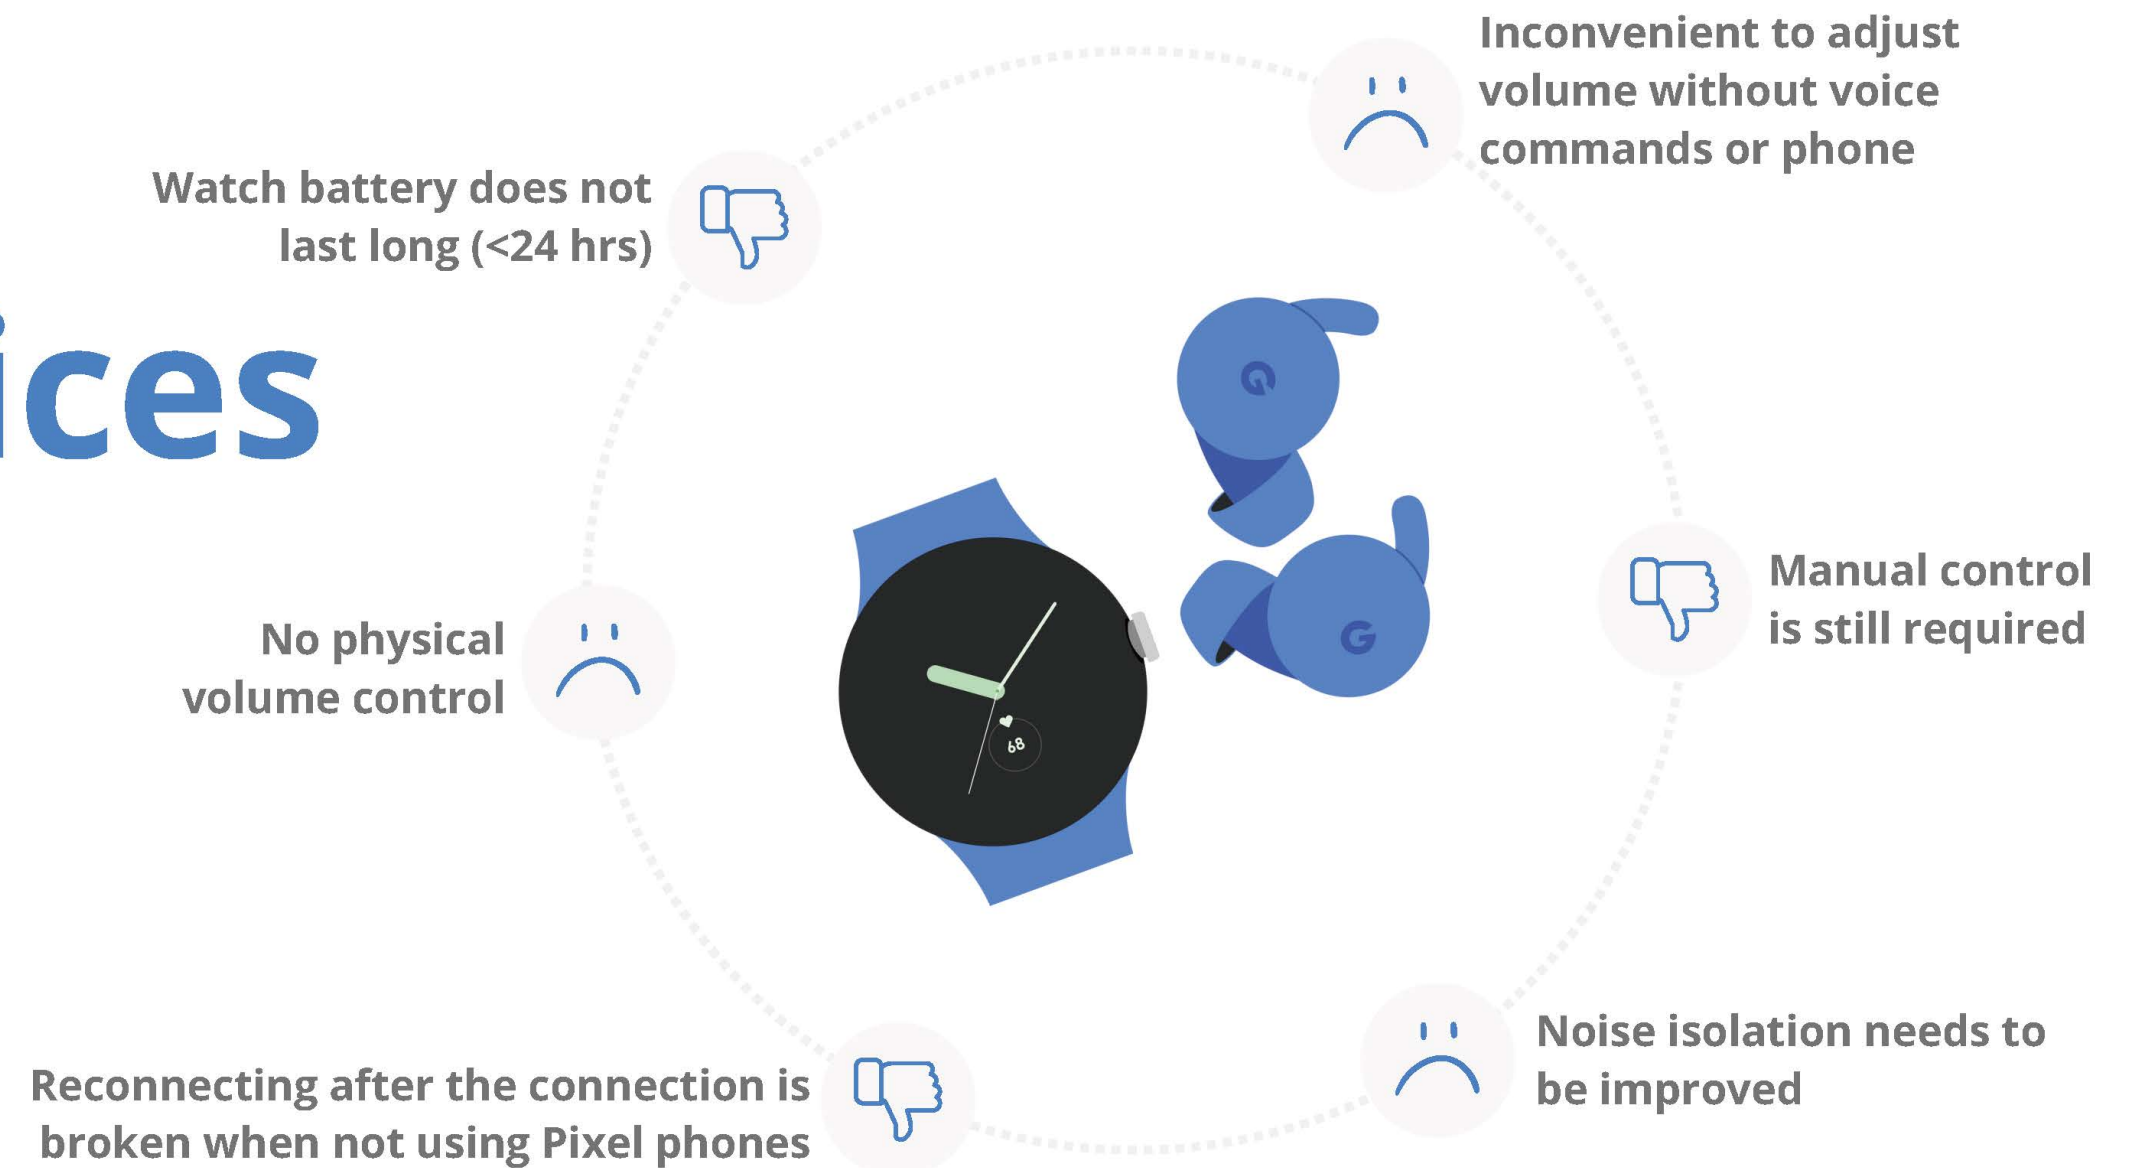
Inconvenient to adjust volume without voice commands or phone

Watch battery does not last long (<24 hrs)

ices

No physical volume control

68

Manual control is still required

Noise isolation needs to be improved

Reconnecting after the connection is broken when not using Pixel phones